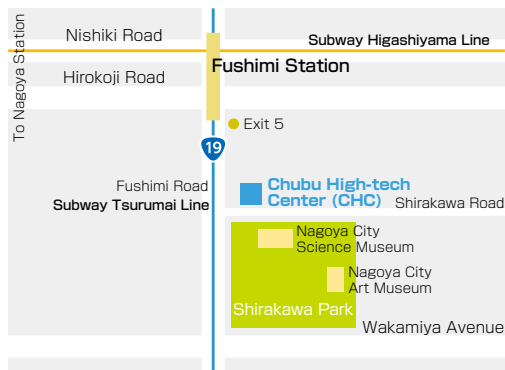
To Nagoya Station

Nishiki Road

Subway Higashiyama Line

Hirokoji Road

Fushimi Station

Exit 5

19

Fushimi Road

Subway Tsurumai Line

Chubu High-tech Center (CHC)

Shirakawa Road

Nagoya City Science Museum

Nagoya City Art Museum

Shirakawa Park

Wakamiya Avenue